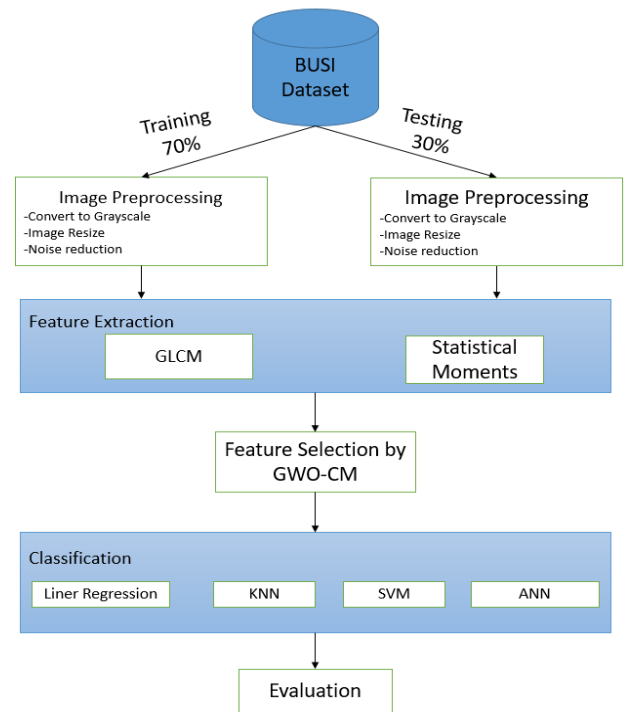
BUSI Dataset

Training 70%

Testing 30%

Image Preprocessing
-Convert to Grayscale
-Image Resize
-Noise reduction

Image Preprocessing
-Convert to Grayscale
-Image Resize
-Noise reduction

Feature Extraction

GLCM

Statistical Moments

Feature Selection by GWO-CM

Classification

Liner Regression

KNN

SVM

ANN

Evaluation